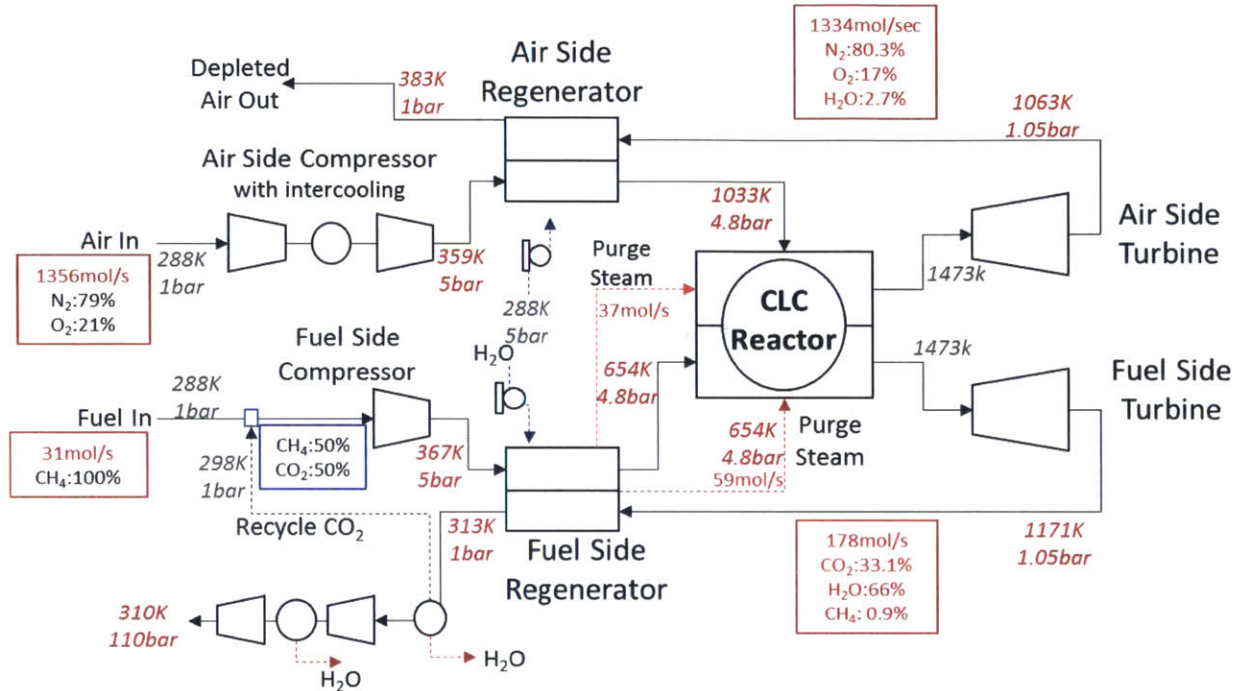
Depleted Air Out

383K
1bar

Air Side Regenerator

1334mol/sec
$N_2$:80.3%
$O_2$:17%
$H_2O$:2.7%

1063K
1.05bar

Air Side Compressor with intercooling

1033K
4.8bar

Air Side Turbine

Air In

288K
1bar

359K
5bar

1356mol/s
$N_2$:79%
$O_2$:21%

Purge Steam

37mol/s

CLC Reactor

1473k

288K
5bar

Fuel Side Compressor

$H_2O$

1473k

654K
4.8bar

Fuel Side Turbine

288K
1bar

Fuel In

31mol/s
$CH_4$:100%

$CH_4$:50%
$CO_2$:50%

298K
1bar

367K
5bar

654K
4.8bar

Purge Steam

59mol/s

Recycle $CO_2$

313K
1bar

Fuel Side Regenerator

178mol/s
$CO_2$:33.1%
$H_2O$:66%
$CH_4$: 0.9%

1171K
1.05bar

310K
110bar

$H_2O$

$H_2O$